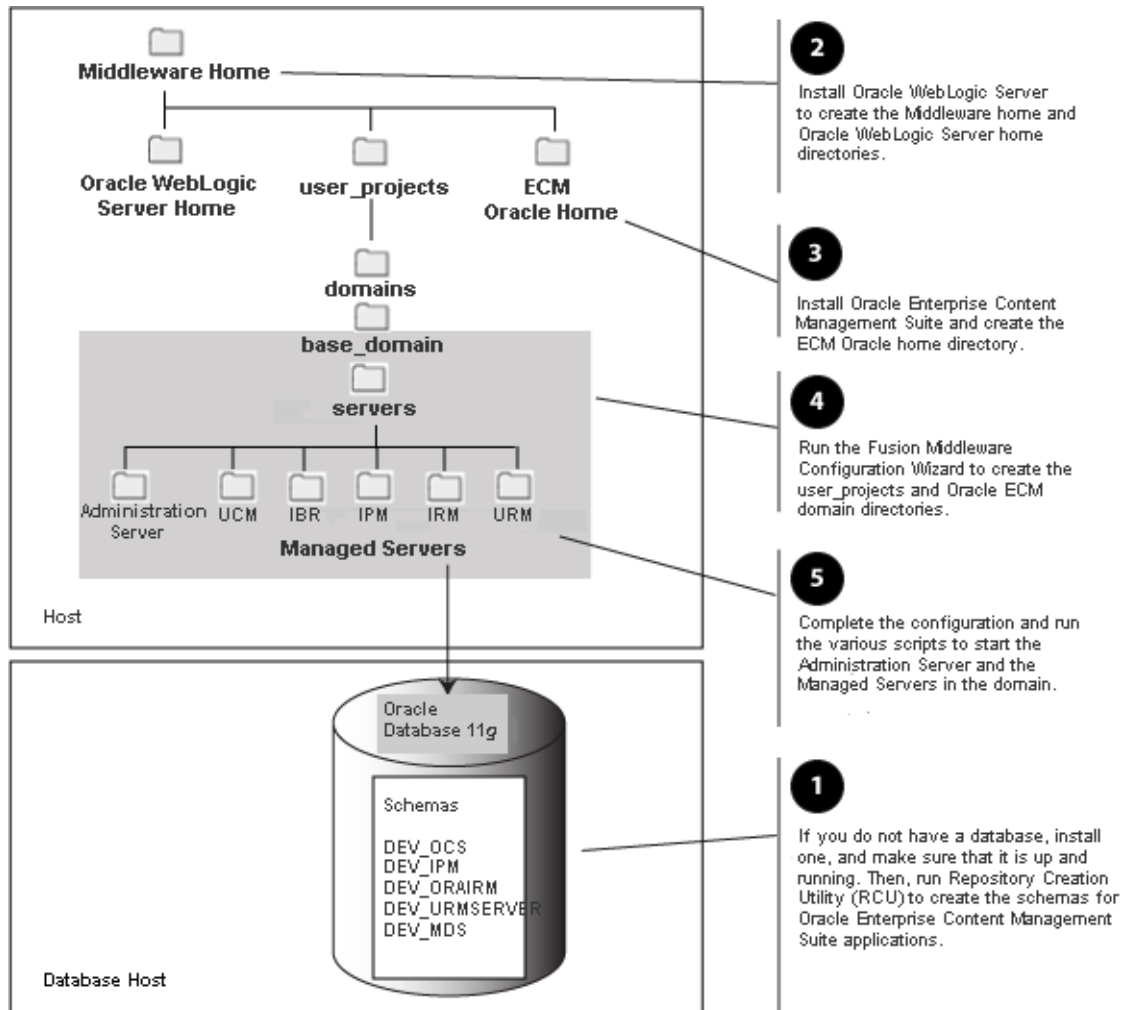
Middleware Home

Oracle WebLogic Server Home

user_projects

ECM Oracle Home

domains

base_domain

servers

Administration Server

UCM

IBR

IPM

IRM

URM

Managed Servers

Host

Oracle Database 11g

Schemas

DEV_OCS
DEV_IPM
DEV_ORAIRM
DEV_URMSERVER
DEV_MDS

Database Host

2

Install Oracle WebLogic Server to create the Middleware home and Oracle WebLogic Server home directories.

3

Install Oracle Enterprise Content Management Suite and create the ECM Oracle home directory.

4

Run the Fusion Middleware Configuration Wizard to create the user_projects and Oracle ECM domain directories.

5

Complete the configuration and run the various scripts to start the Administration Server and the Managed Servers in the domain.

1

If you do not have a database, install one, and make sure that it is up and running. Then, run Repository Creation Utility (RCU) to create the schemas for Oracle Enterprise Content Management Suite applications.